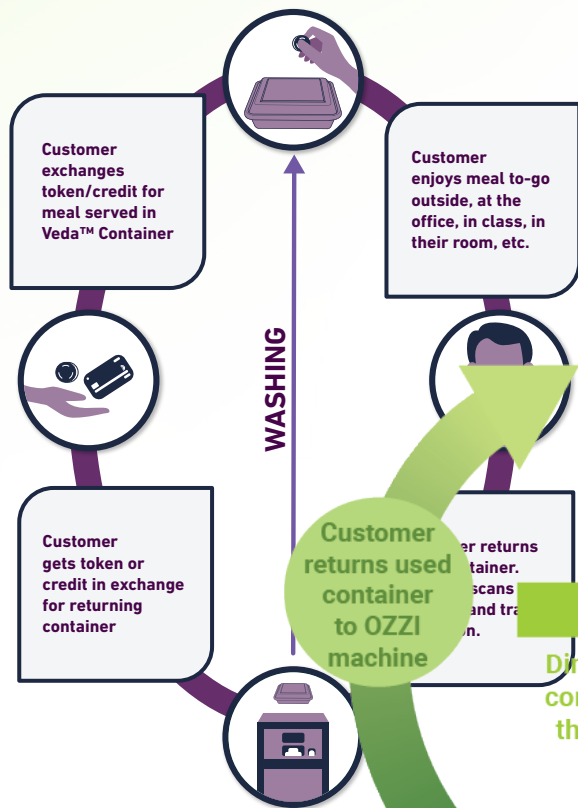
Customer exchanges token/credit for meal served in Veda™ Container

Customer enjoys meal to-go outside, at the office, in class, in their room, etc.

WASHING

Customer gets token or credit in exchange for returning container

Customer returns used container to OZZI machine

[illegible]er returns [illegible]tainer. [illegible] scans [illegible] and tra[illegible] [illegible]n.

Di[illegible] co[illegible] th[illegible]